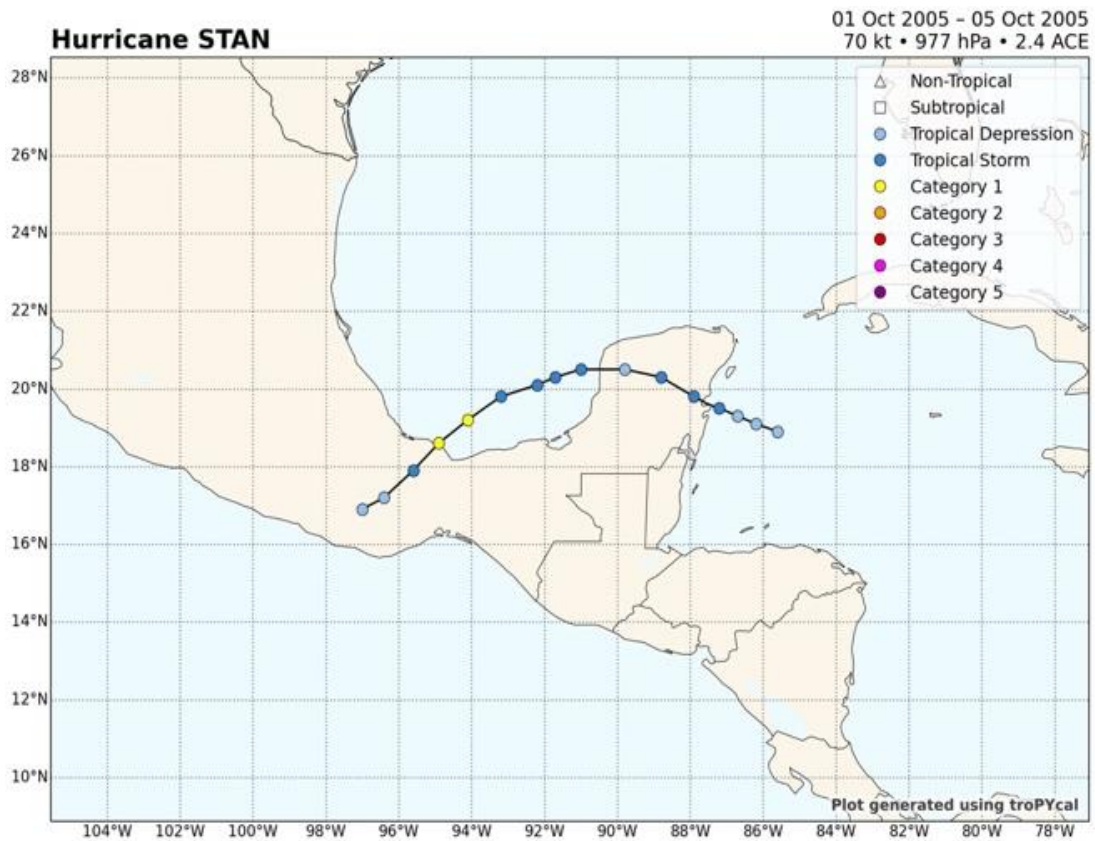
Hurricane STAN

01 Oct 2005 – 05 Oct 2005
70 kt • 977 hPa • 2.4 ACE

Non-Tropical
Subtropical
Tropical Depression
Tropical Storm
Category 1
Category 2
Category 3
Category 4
Category 5

28°N
26°N
24°N
22°N
20°N
18°N
16°N
14°N
12°N
10°N

104°W 102°W 100°W 98°W 96°W 94°W 92°W 90°W 88°W 86°W 84°W 82°W 80°W 78°W

Plot generated using troPYcal